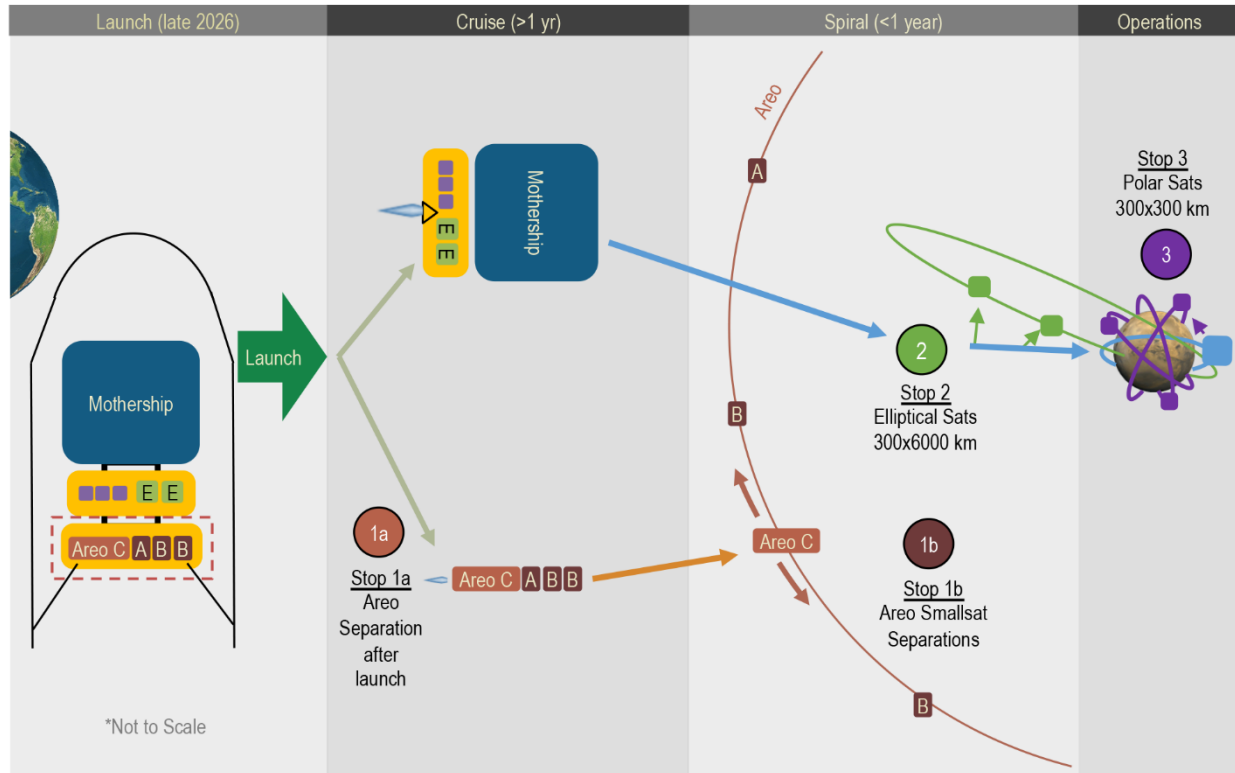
| Launch (late 2026) | Cruise (>1 yr) | Spiral (<1 year) | Operations |
|---|---|---|---|

Mothership

E E

Areo C A B B

Launch

*Not to Scale

Mothership

E E

1a

Stop 1a
Areo
Separation
after
launch

Areo C A B B

Areo

A

B

Areo C

B

2

Stop 2
Elliptical Sats
300x6000 km

1b

Stop 1b
Areo Smallsat
Separations

Stop 3
Polar Sats
300x300 km

3